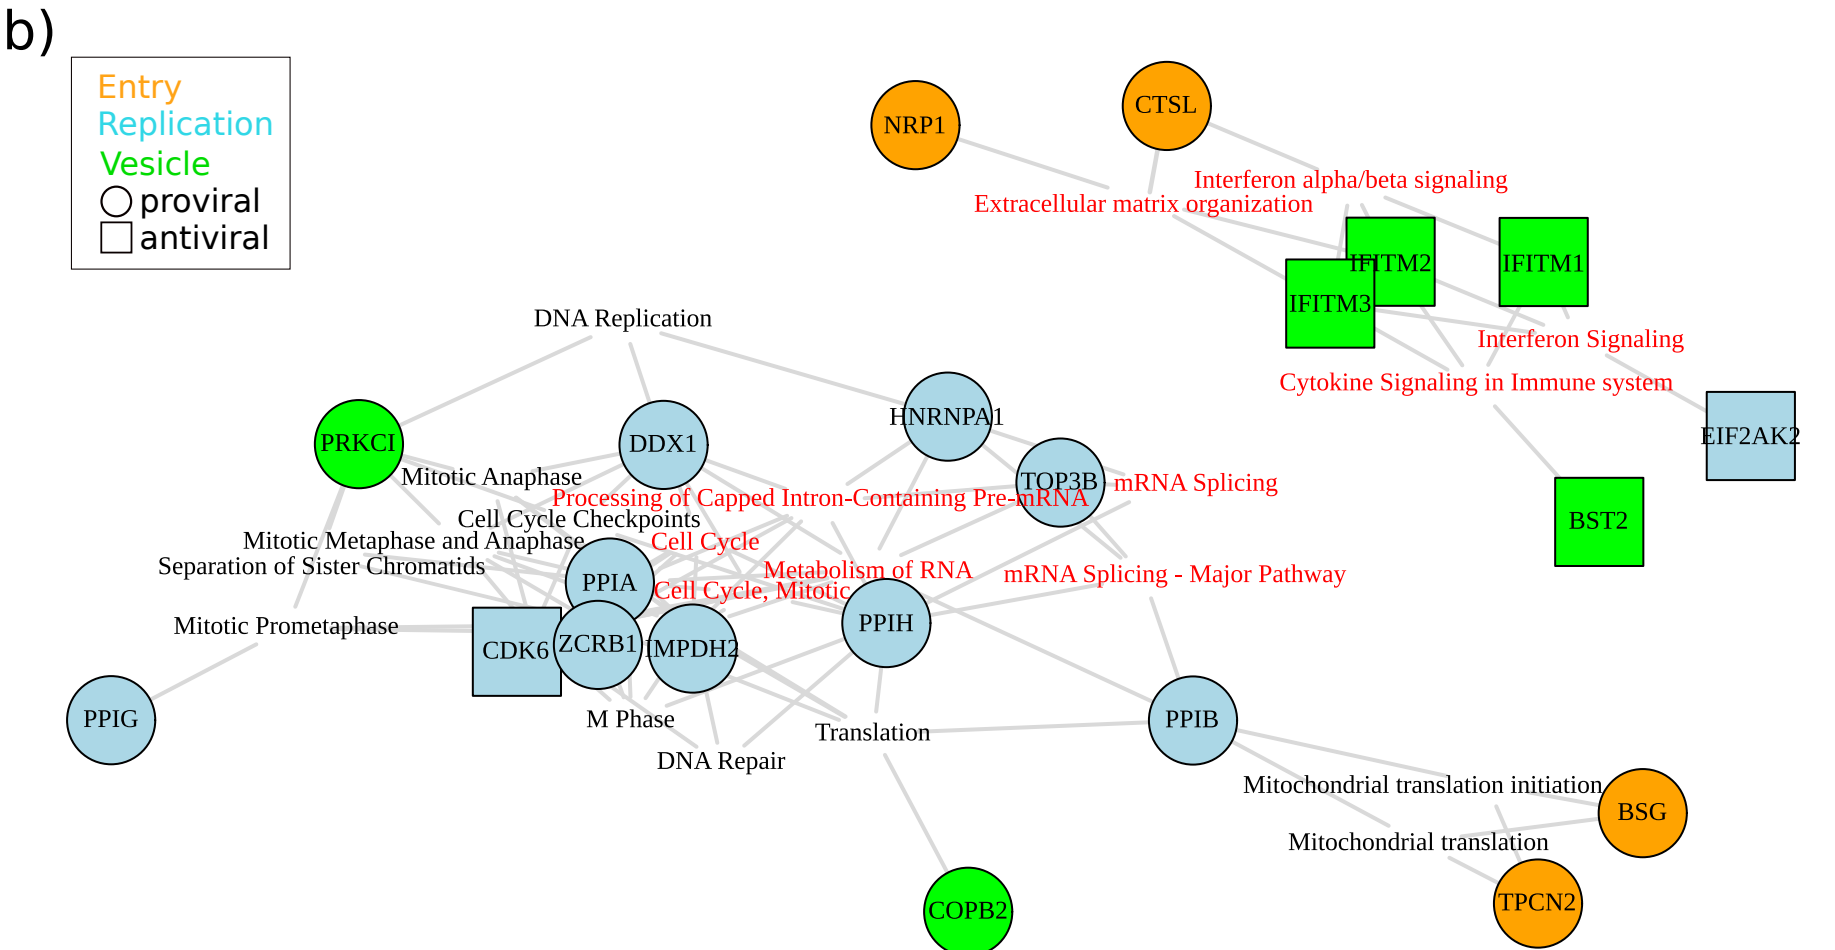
b)

Entry
Replication
Vesicle
proviral
antiviral

NRP1
CTSL
Interferon alpha/beta signaling
Extracellular matrix organization
IFITM2
IFITM1
IFITM3
Interferon Signaling
Cytokine Signaling in Immune system
EIF2AK2
BST2
DNA Replication
PRKCI
DDX1
HNRNPA1
TOP3B
mRNA Splicing
Mitotic Anaphase
Processing of Capped Intron-Containing Pre-mRNA
Cell Cycle Checkpoints
Mitotic Metaphase and Anaphase
Cell Cycle
Separation of Sister Chromatids
PPIA
Metabolism of RNA
mRNA Splicing - Major Pathway
Cell Cycle, Mitotic
Mitotic Prometaphase
CDK6
ZCRB1
IMPDH2
PPIH
PPIG
M Phase
Translation
PPIB
DNA Repair
Mitochondrial translation initiation
BSG
Mitochondrial translation
TPCN2
COPB2